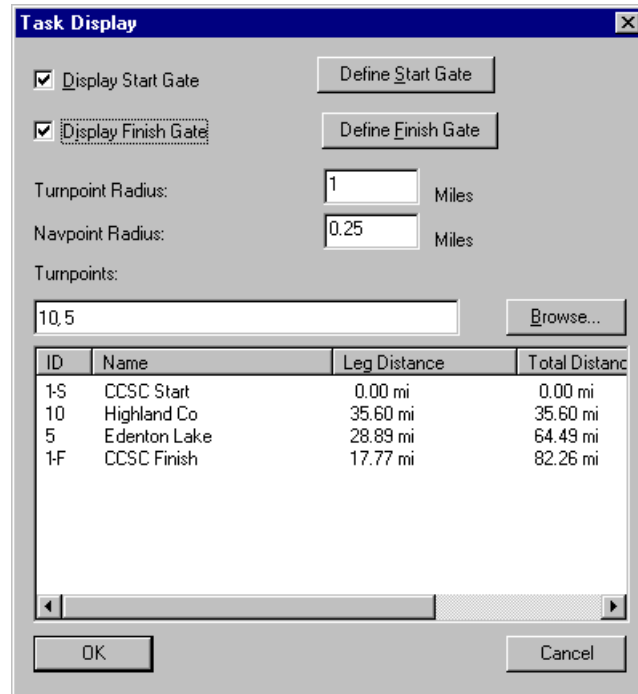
Task Display

☑ Display Start Gate

Define Start Gate

☑ Display Finish Gate

Define Finish Gate

Turnpoint Radius: 1 Miles

Navpoint Radius: 0.25 Miles

Turnpoints:

10, 5

Browse...

| ID | Name | Leg Distance | Total Distanc |
|---|---|---|---|
| 1-S | CCSC Start | 0.00 mi | 0.00 mi |
| 10 | Highland Co | 35.60 mi | 35.60 mi |
| 5 | Edenton Lake | 28.89 mi | 64.49 mi |
| 1-F | CCSC Finish | 17.77 mi | 82.26 mi |

OK

Cancel